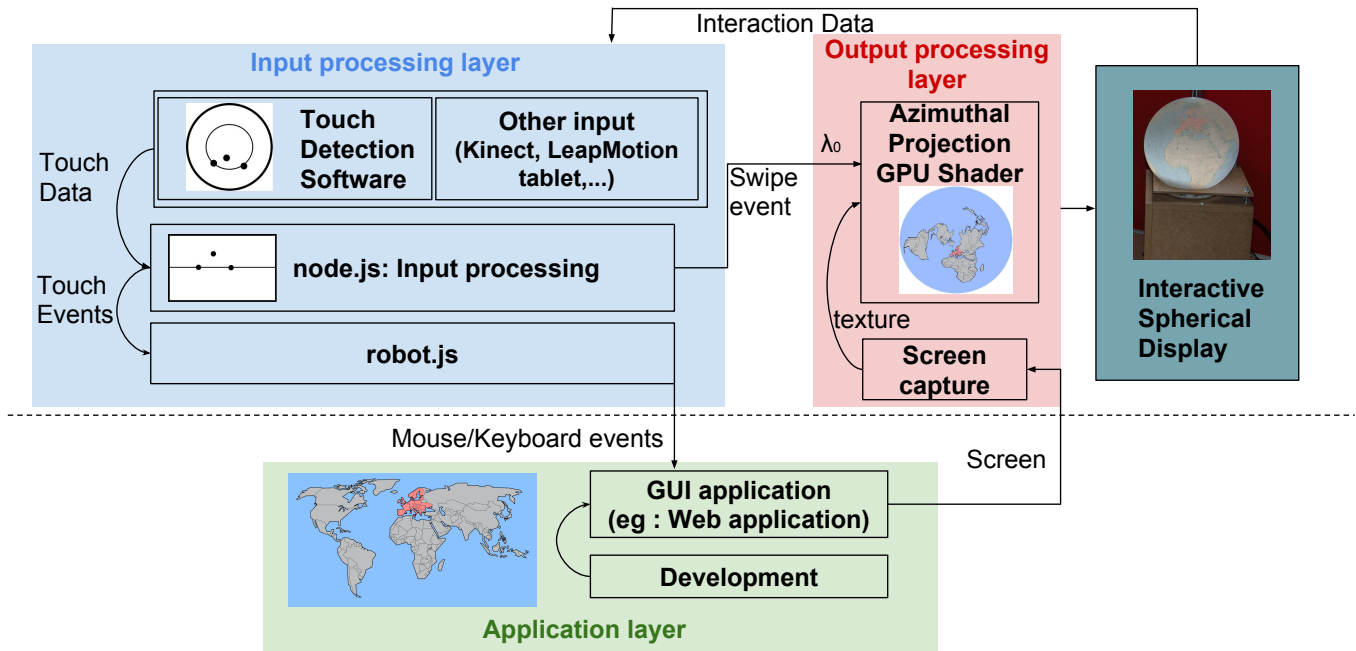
Interaction Data

Input processing layer

Touch Detection Software

Other input (Kinect, LeapMotion tablet,...)

Touch Data

node.js: Input processing

Touch Events

robot.js

Output processing layer

$\lambda_0$

Swipe event

Azimuthal Projection GPU Shader

texture

Screen capture

Interactive Spherical Display

Mouse/Keyboard events

Screen

GUI application (eg : Web application)

Development

Application layer